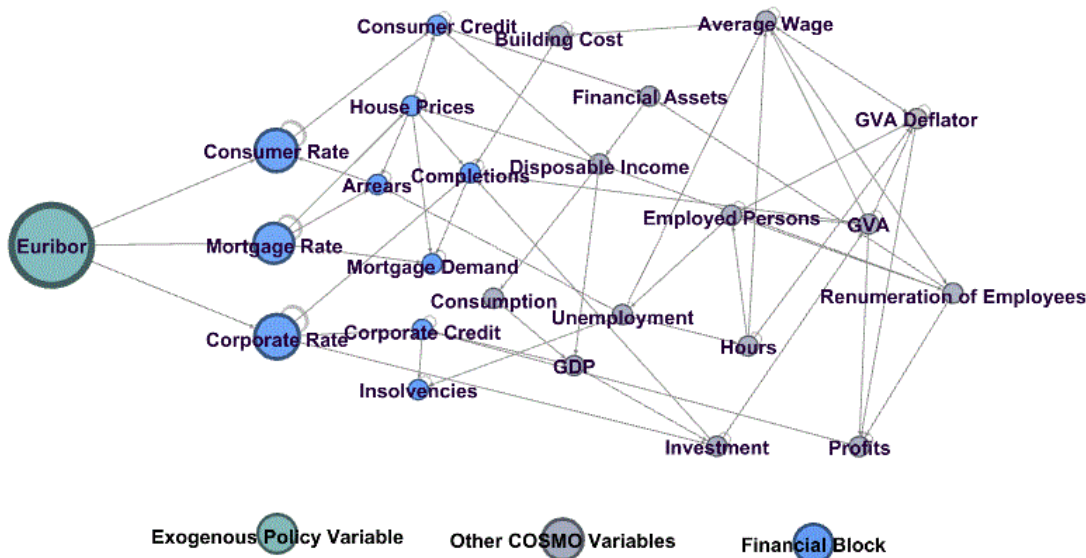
Consumer Credit
Building Cost
Average Wage
Financial Assets
House Prices
GVA Deflator
Consumer Rate
Disposable Income
Completions
Arrears
Employed Persons
GVA
Euribor
Mortgage Rate
Mortgage Demand
Consumption
Renumeration of Employees
Unemployment
Corporate Rate
Corporate Credit
Hours
GDP
Insolvencies
Investment
Profits

Exogenous Policy Variable
Other COSMO Variables
Financial Block